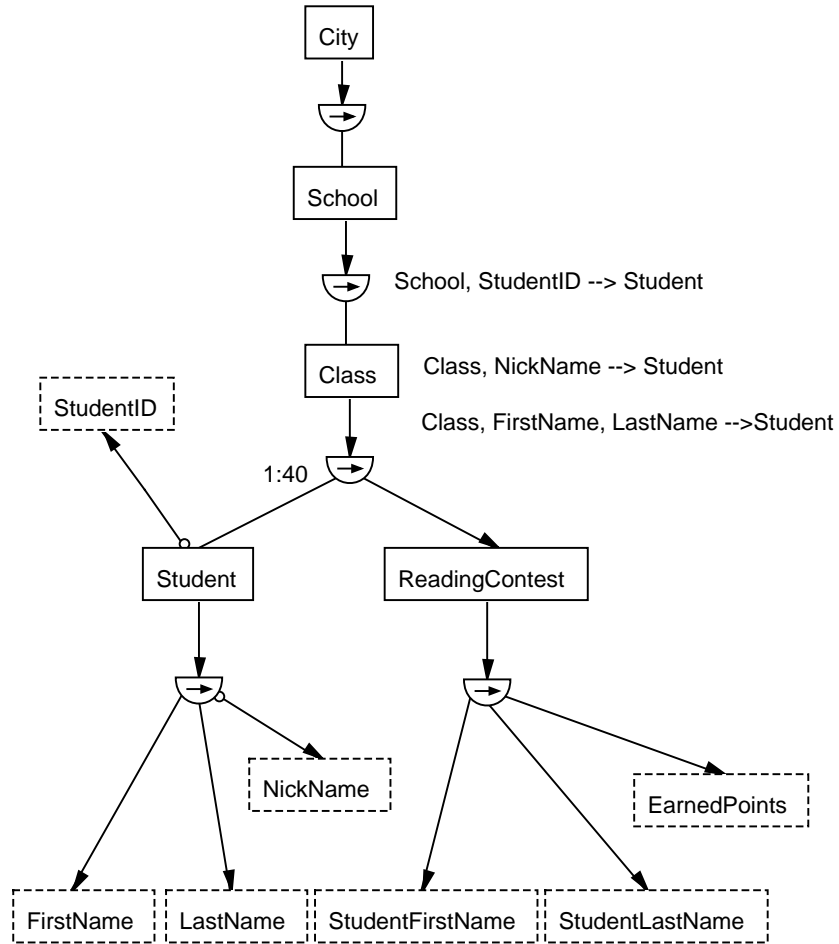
City

School

School, StudentID --> Student

Class

Class, NickName --> Student

Class, FirstName, LastName -->Student

StudentID

1:40

Student

ReadingContest

NickName

EarnedPoints

FirstName

LastName

StudentFirstName

StudentLastName